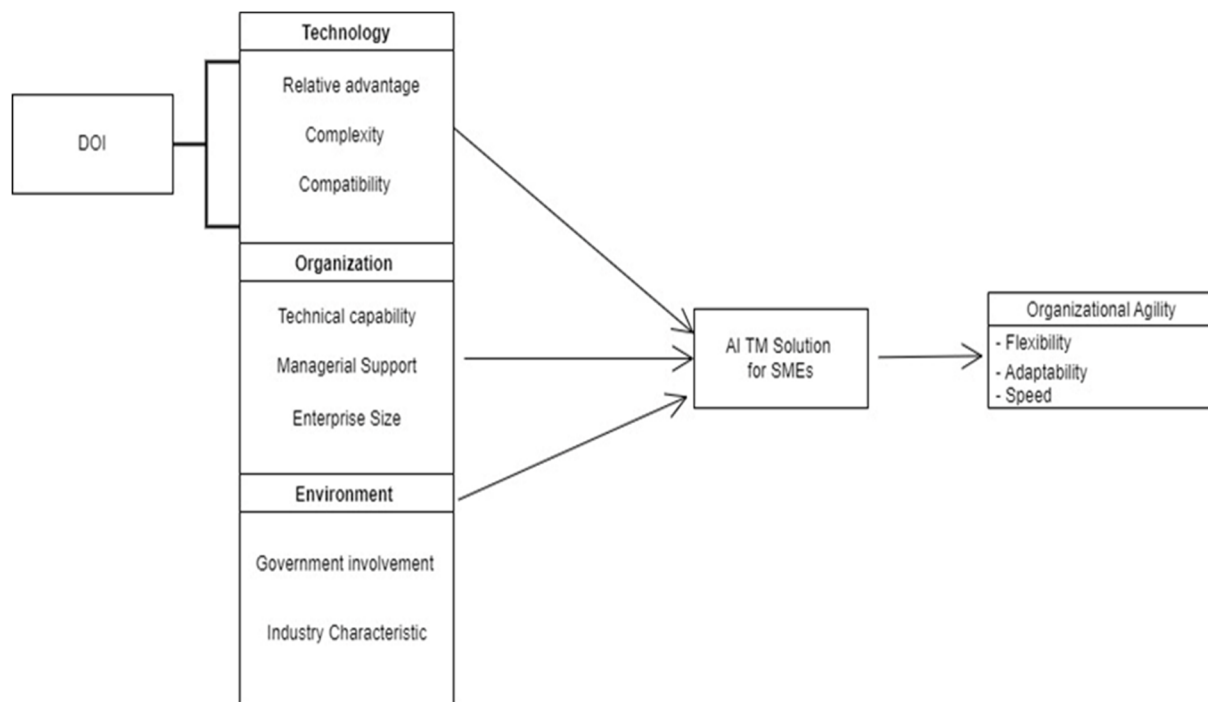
DOI

Technology

Relative advantage

Complexity

Compatibility

Organization

Technical capability

Managerial Support

Enterprise Size

Environment

Government involvement

Industry Characteristic

AI TM Solution for SMEs

Organizational Agility

- Flexibility
- Adaptability
- Speed